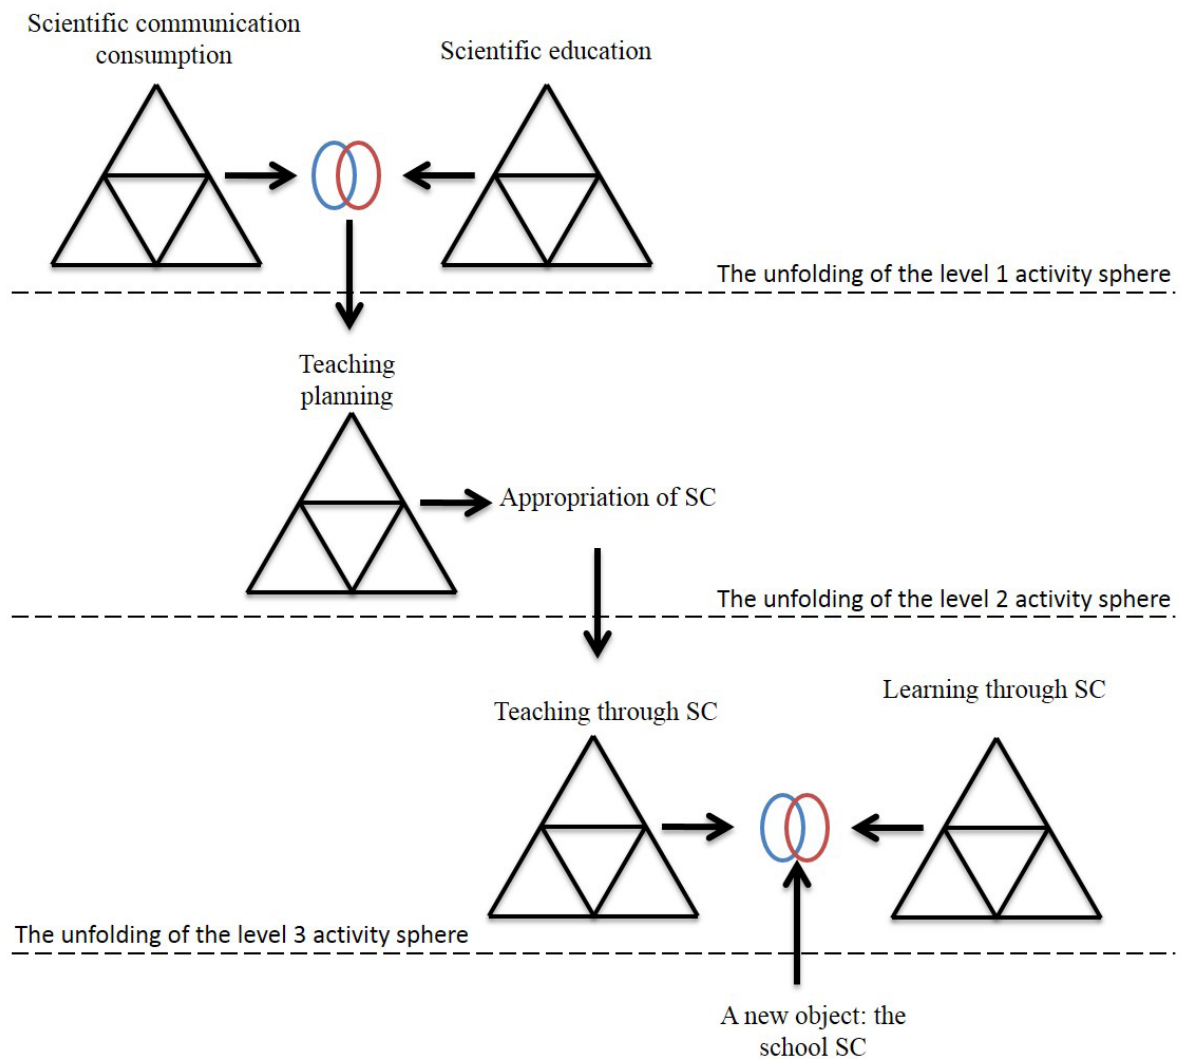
Scientific communication consumption

Scientific education

The unfolding of the level 1 activity sphere

Teaching planning

Appropriation of SC

The unfolding of the level 2 activity sphere

Teaching through SC

Learning through SC

The unfolding of the level 3 activity sphere

A new object: the school SC